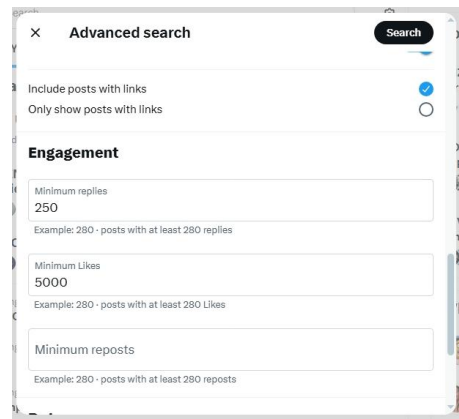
× Advanced search

Search

Include posts with links

Only show posts with links

Engagement

Minimum replies
250

Example: 280 · posts with at least 280 replies

Minimum Likes
5000

Example: 280 · posts with at least 280 Likes

Minimum reposts

Example: 280 · posts with at least 280 reposts